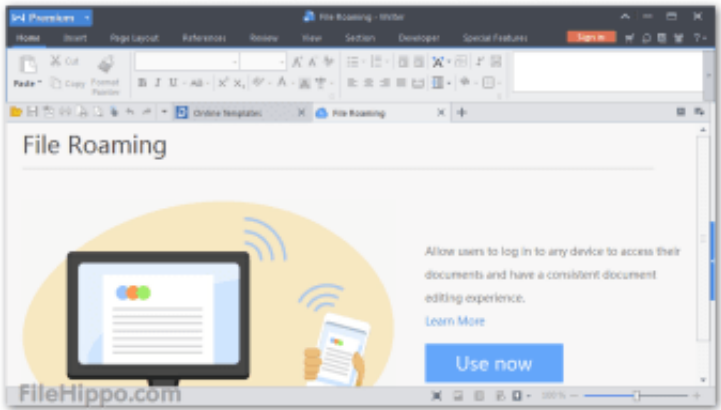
Premium

File Roaming - Writer

Home Insert Page Layout References Review View Section Developer Special Features

Sign in

Paste Cut Copy Format Painter

B I U

Online Templates

File Roaming

File Roaming

Allow users to log in to any device to access their documents and have a consistent document editing experience.

Learn More

Use now

FileHippo.com

100%